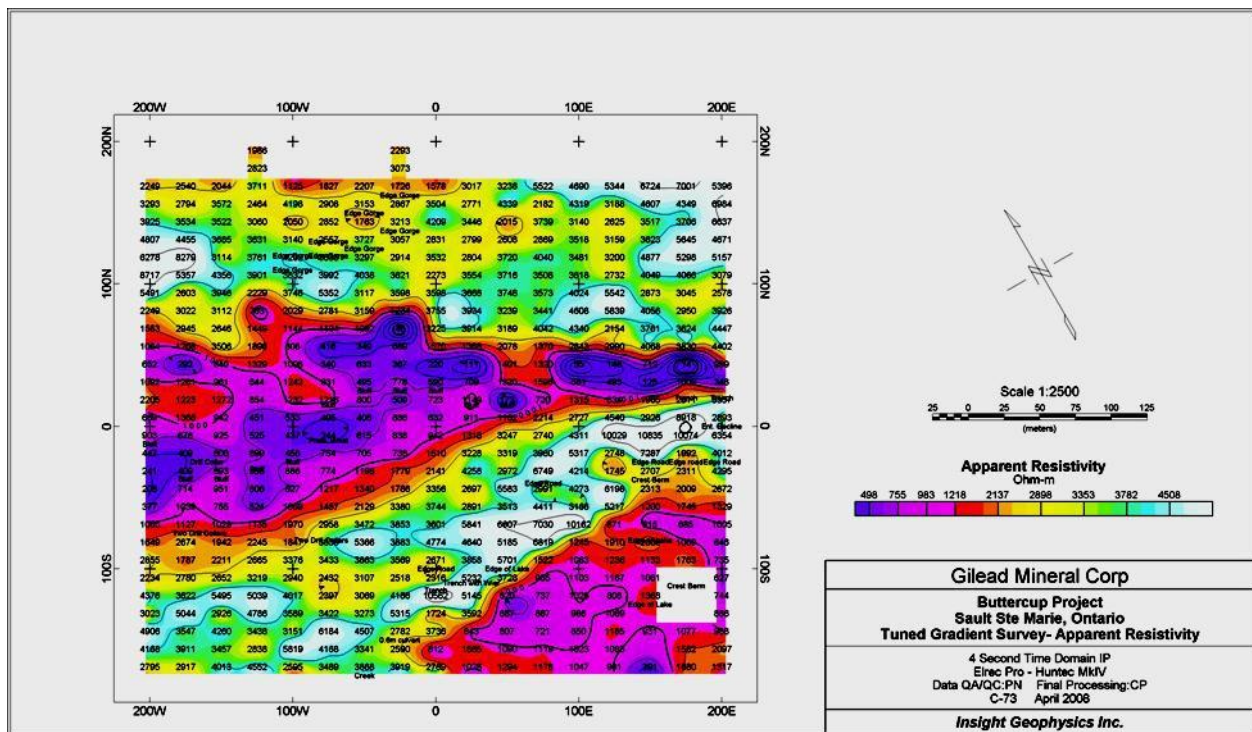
200W 100W 0 100E 200E

200N 100N 0 100S

200N 100N 0 100S

Scale 1:2500

25 0 25 50 75 100 125

(meters)

Apparent Resistivity
Ohm-m

498 755 983 1218 2137 2898 3353 3782 4508

Gilead Mineral Corp

Buttercup Project
Sault Ste Marie, Ontario
Tuned Gradient Survey- Apparent Resistivity

4 Second Time Domain IP
Elrec Pro - Huntec MkIV
Data QA/QC:PN Final Processing:CP
C-73 April 2006

Insight Geophysics Inc.

200W 100W 0 100E 200E